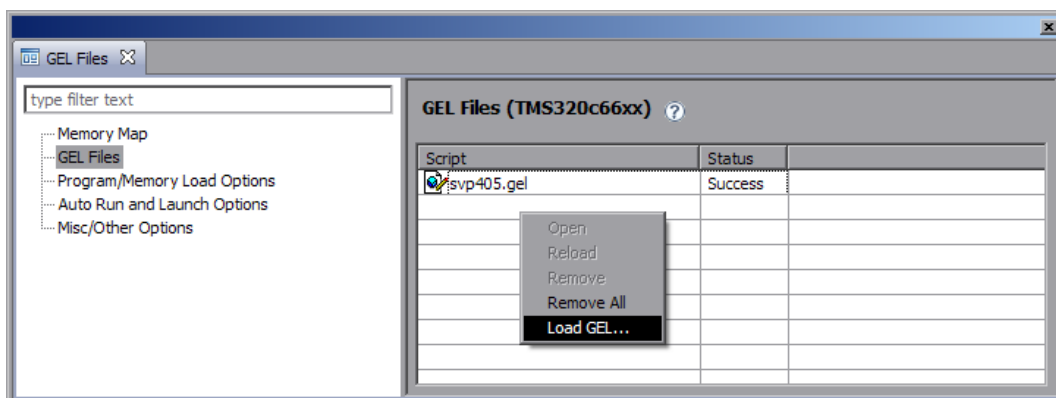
GEL Files

type filter text

Memory Map
GEL Files
Program/Memory Load Options
Auto Run and Launch Options
Misc/Other Options

GEL Files (TMS320c66xx) ?

| Script | Status |
|---|---|
| svp405.gel | Success |

Open
Reload
Remove
Remove All
Load GEL...